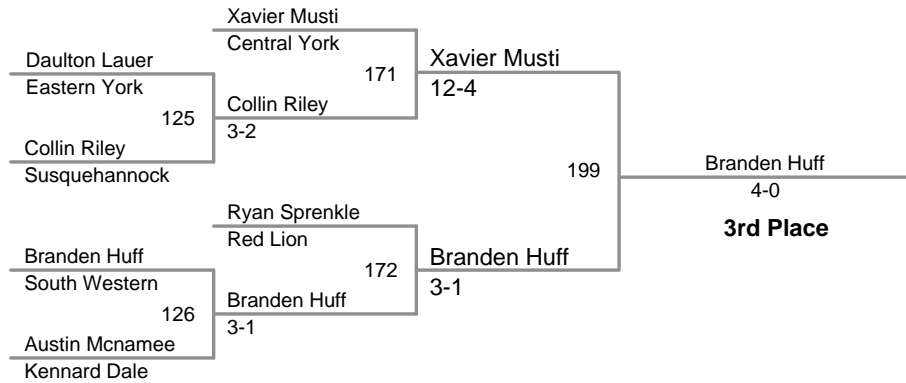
Xavier Musti
Central York

Daulton Lauer
Eastern York

171

Xavier Musti
12-4

125

Collin Riley
3-2

Collin Riley
Susquehannock

199

Branden Huff
4-0

3rd Place

Ryan Sprenkle
Red Lion

Branden Huff
South Western

172

Branden Huff
3-1

126

Branden Huff
3-1

Austin Mcnamee
Kennard Dale